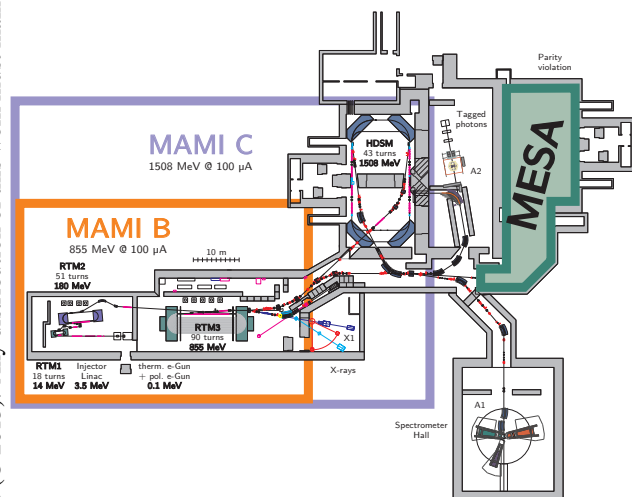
MAMI C
1508 MeV @ 100 µA

MAMI B
855 MeV @ 100 µA

10 m

RTM2
51 turns
180 MeV

RTM3
90 turns
855 MeV

RTM1
18 turns
14 MeV

Injector
Linac
3.5 MeV

therm. e-Gun
+ pol. e-Gun
0.1 MeV

HDSM
43 turns
1508 MeV

Tagged
photons

A2

Parity
violation

MESA

X1

X-rays

A1

Spectrometer
Hall